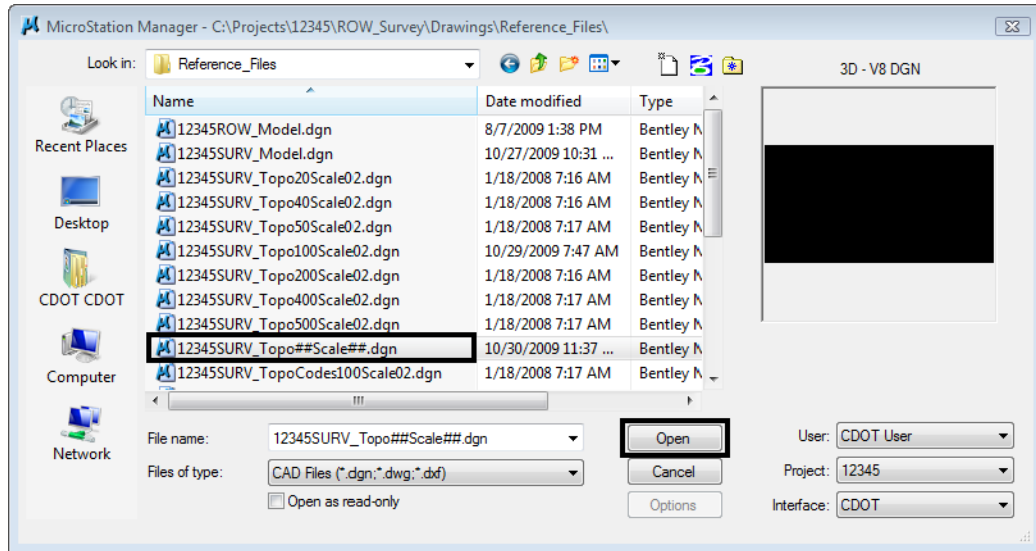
MicroStation Manager - C:\Projects\12345\ROW_Survey\Drawings\Reference_Files\

Look in: Reference_Files

3D - V8 DGN

Recent Places
Desktop
CDOT CDOT
Computer
Network

| Name | Date modified | Type |
|---|---|---|
| 12345ROW_Model.dgn | 8/7/2009 1:38 PM | Bentley N |
| 12345SURV_Model.dgn | 10/27/2009 10:31 ... | Bentley N |
| 12345SURV_Topo20Scale02.dgn | 1/18/2008 7:16 AM | Bentley N |
| 12345SURV_Topo40Scale02.dgn | 1/18/2008 7:16 AM | Bentley N |
| 12345SURV_Topo50Scale02.dgn | 1/18/2008 7:17 AM | Bentley N |
| 12345SURV_Topo100Scale02.dgn | 10/29/2009 7:47 AM | Bentley N |
| 12345SURV_Topo200Scale02.dgn | 1/18/2008 7:16 AM | Bentley N |
| 12345SURV_Topo400Scale02.dgn | 1/18/2008 7:17 AM | Bentley N |
| 12345SURV_Topo500Scale02.dgn | 1/18/2008 7:17 AM | Bentley N |
| 12345SURV_Topo##Scale##.dgn | 10/30/2009 11:37 ... | Bentley N |
| 12345SURV_TopoCodes100Scale02.dgn | 1/18/2008 7:17 AM | Bentley N |

File name: 12345SURV_Topo##Scale##.dgn
Files of type: CAD Files (*.dgn;*.dwg;*.dxf)
Open as read-only

Open
Cancel
Options

User: CDOT User
Project: 12345
Interface: CDOT